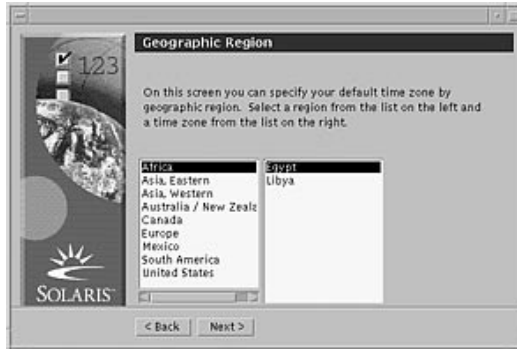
123

SOLARIS

Geographic Region

On this screen you can specify your default time zone by geographic region. Select a region from the list on the left and a time zone from the list on the right.

Africa
Asia, Eastern
Asia, Western
Australia / New Zeala
Canada
Europe
Mexico
South America
United States

Egypt
Libya

< Back
Next >